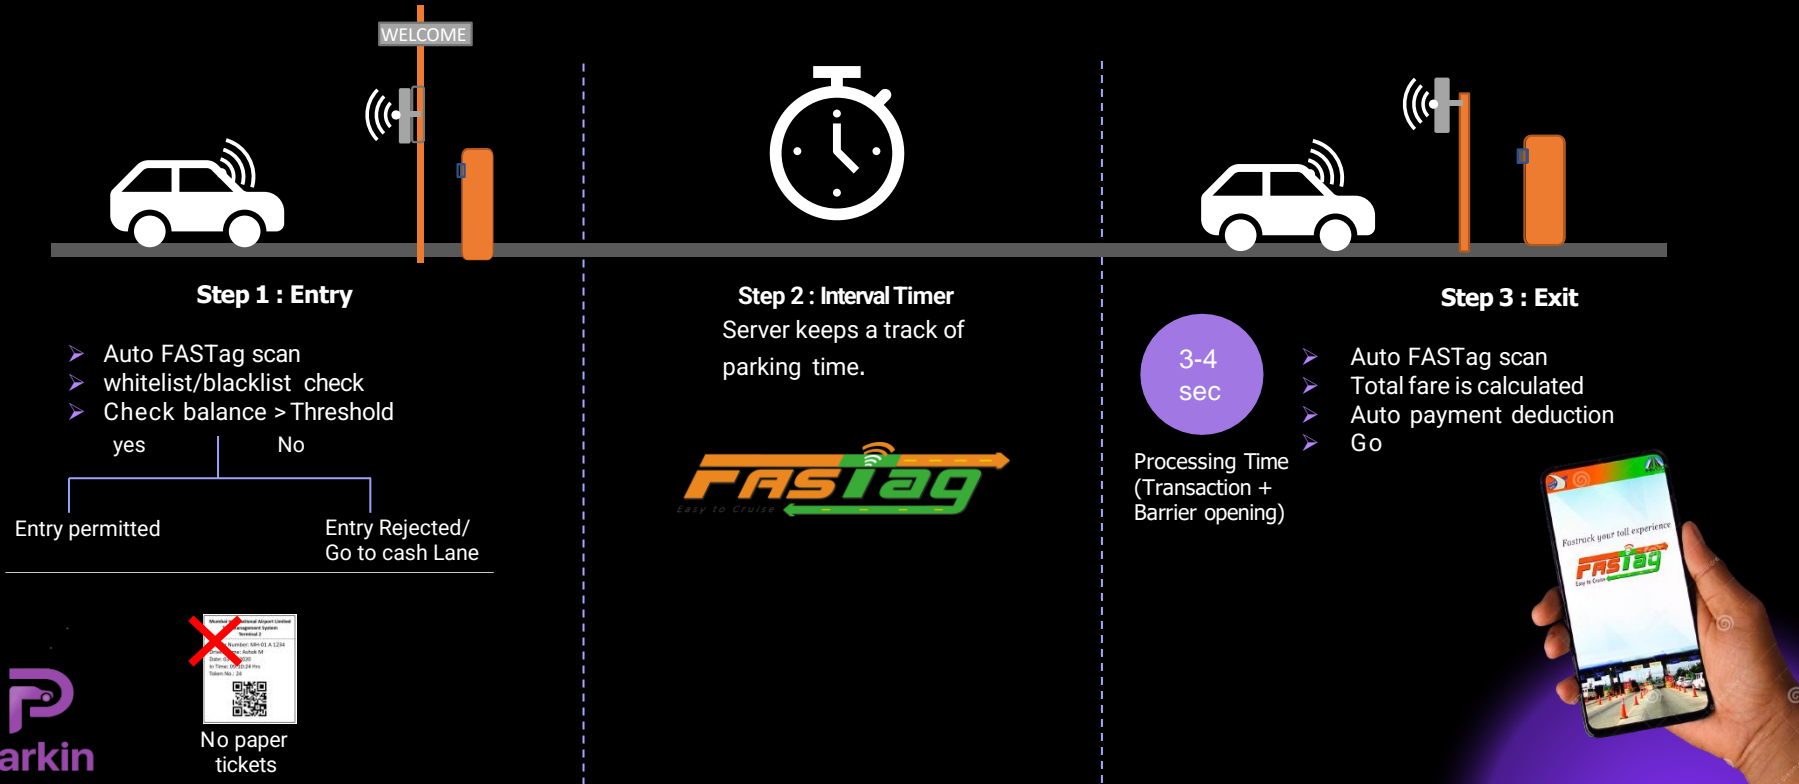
WELCOME

Step 1 : Entry

➤ Auto FASTag scan
➤ whitelist/blacklist check
➤ Check balance > Threshold

yes No

Entry permitted

Entry Rejected/ Go to cash Lane

No paper tickets

arkin

Step 2 : Interval Timer

Server keeps a track of parking time.

FASTag
Easy to Cruise

Step 3 : Exit

3-4 sec

Processing Time (Transaction + Barrier opening)

➤ Auto FASTag scan
➤ Total fare is calculated
➤ Auto payment deduction
➤ Go

Fastrack your toll experience
FASTag
Easy to Cruise